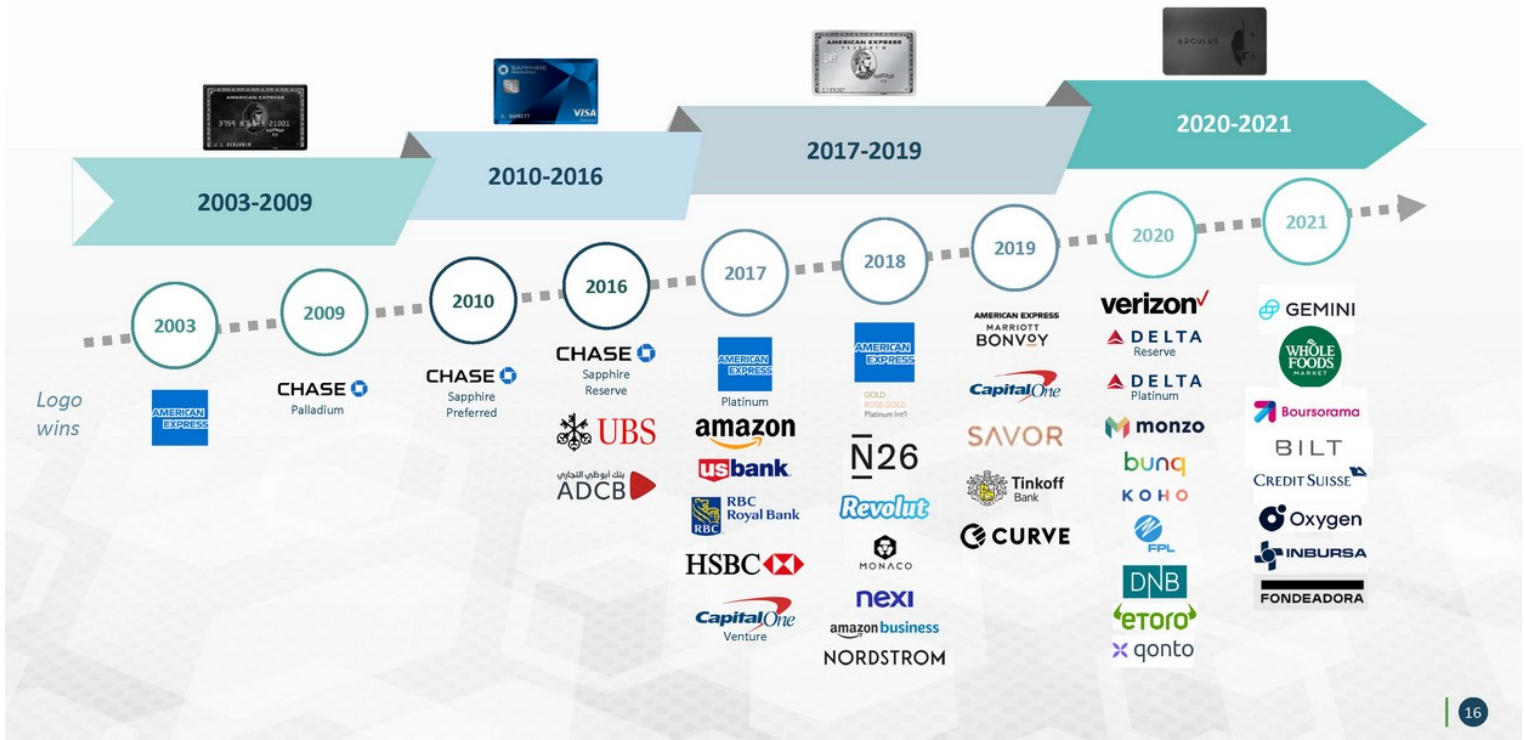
AMERICAN EXPRESS
3759 21001

SAPPHIRE
VISA

AMERICAN EXPRESS
PLATINUM

ARCULUS

2003-2009

2010-2016

2017-2019

2020-2021

Logo wins

2003
AMERICAN EXPRESS

2009
CHASE
Palladium

2010
CHASE
Sapphire Preferred

2016
CHASE
Sapphire Reserve
UBS
بنك أبوظبي التجاري
ADCB

2017
AMERICAN EXPRESS
Platinum
amazon
usbank
RBC Royal Bank
HSBC
Capital One
Venture

2018
AMERICAN EXPRESS
GOLD ROSE GOLD Platinum Int'l
N26
Revolut
MONACO
nexi
amazon business
NORDSTROM

2019
AMERICAN EXPRESS MARRIOTT BONVOY
Capital One
SAVOR
Tinkoff Bank
CURVE

2020
verizon
DELTA
Reserve
DELTA
Platinum
monzo
bunq
KOHO
FPL
DNB
etoro
qonto

2021
GEMINI
WHOLE FOODS MARKET
Boursorama
BILT
CREDIT SUISSE
Oxygen
INBURSA
FONDEADORA

16